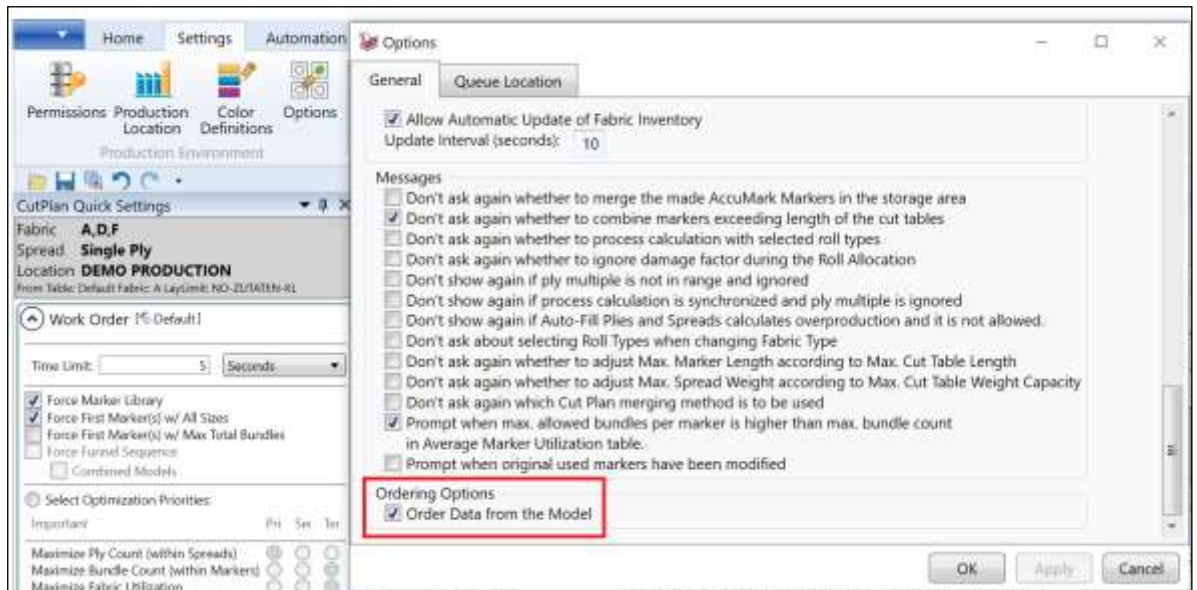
Home Settings Automation

Permissions Production Location Color Definitions Options

Production Environment

CutPlan Quick Settings

Fabric A,D,F
Spread Single Ply
Location DEMO PRODUCTION
From Table: Default Fabric: A LayLimit: NO-ZUTATEN-XL

Work Order [Default]

Time Limit: 5 Seconds

Force Marker Library
Force First Marker(s) w/ All Sizes
Force First Marker(s) w/ Max Total Bundles
Force Funnel Sequence
Combined Models

Select Optimization Priorities:

Important Pri Sec Ter

Maximize Ply Count (within Spreads)
Maximize Bundle Count (within Markers)
Maximize Fabric Utilization

Options

General Queue Location

Allow Automatic Update of Fabric Inventory
Update Interval (seconds): 10

Messages
Don't ask again whether to merge the made AccuMark Markers in the storage area
Don't ask again whether to combine markers exceeding length of the cut tables
Don't ask again whether to process calculation with selected roll types
Don't ask again whether to ignore damage factor during the Roll Allocation
Don't show again if ply multiple is not in range and ignored
Don't show again if process calculation is synchronized and ply multiple is ignored
Don't show again if Auto-Fill Plies and Spreads calculates overproduction and it is not allowed.
Don't ask about selecting Roll Types when changing Fabric Type
Don't ask again whether to adjust Max. Marker Length according to Max. Cut Table Length
Don't ask again whether to adjust Max. Spread Weight according to Max. Cut Table Weight Capacity
Don't ask again which Cut Plan merging method is to be used
Prompt when max. allowed bundles per marker is higher than max. bundle count in Average Marker Utilization table.
Prompt when original used markers have been modified

Ordering Options
Order Data from the Model

OK Apply Cancel